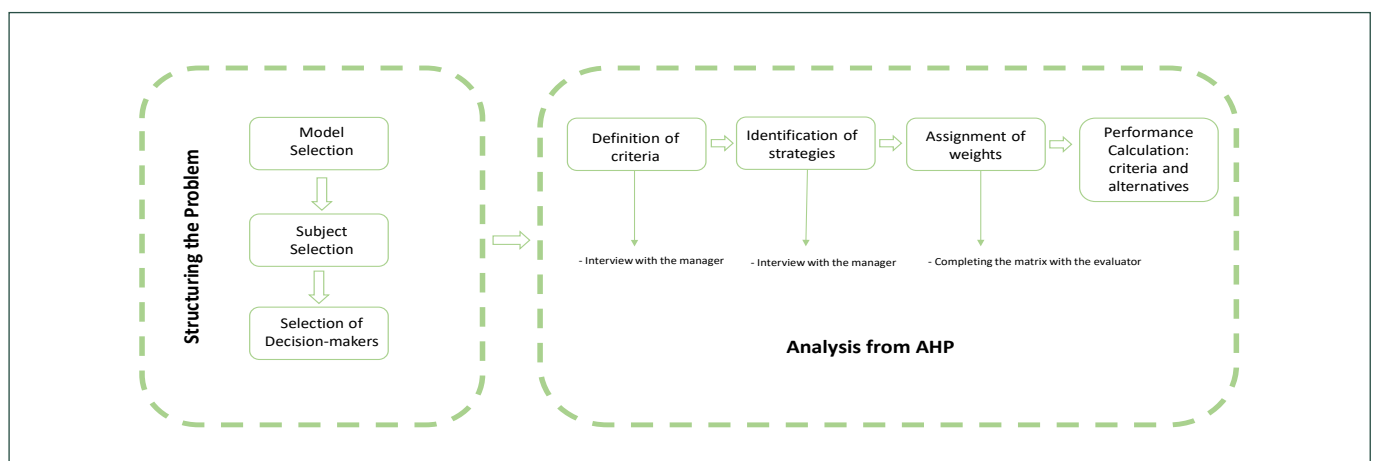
Structuring the Problem

Model Selection

Subject Selection

Selection of Decision-makers

Definition of criteria

- Interview with the manager

Identification of strategies

- Interview with the manager

Assignment of weights

- Completing the matrix with the evaluator

Performance Calculation: criteria and alternatives

Analysis from AHP